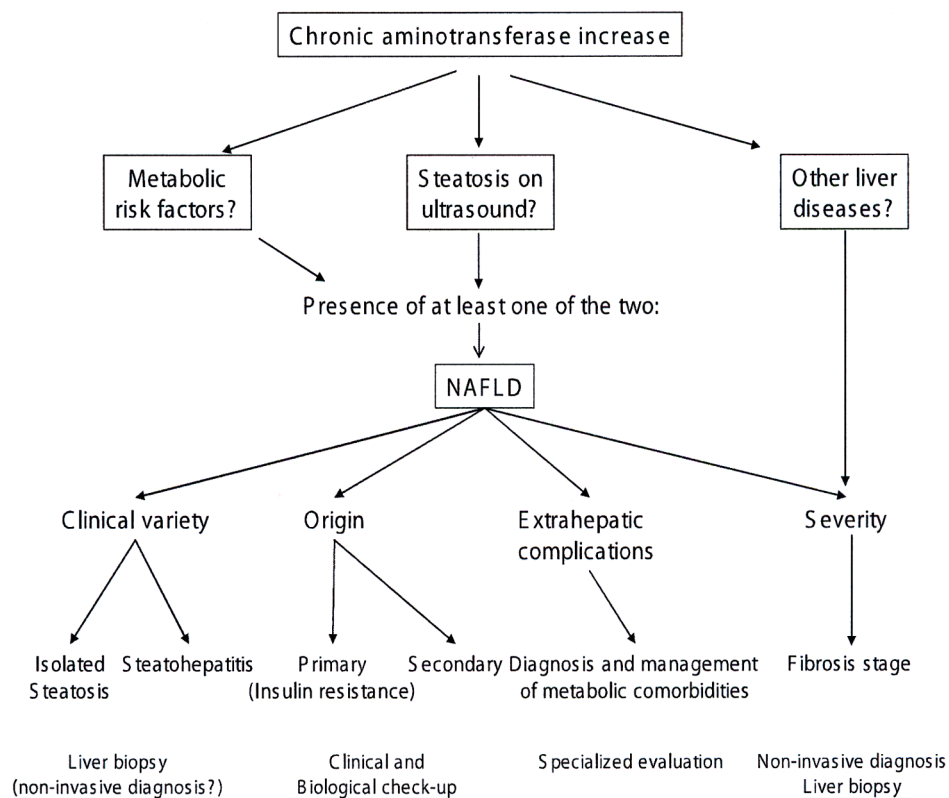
Chronic aminotransferase increase

Metabolic risk factors?

Steatosis on ultrasound?

Other liver diseases?

Presence of at least one of the two:

NAFLD

Clinical variety

Origin

Extrahepatic complications

Severity

Isolated Steatosis

Steatohepatitis

Primary (Insulin resistance)

Secondary

Diagnosis and management of metabolic comorbidities

Fibrosis stage

Liver biopsy (non-invasive diagnosis?)

Clinical and Biological check-up

Specialized evaluation

Non-invasive diagnosis Liver biopsy